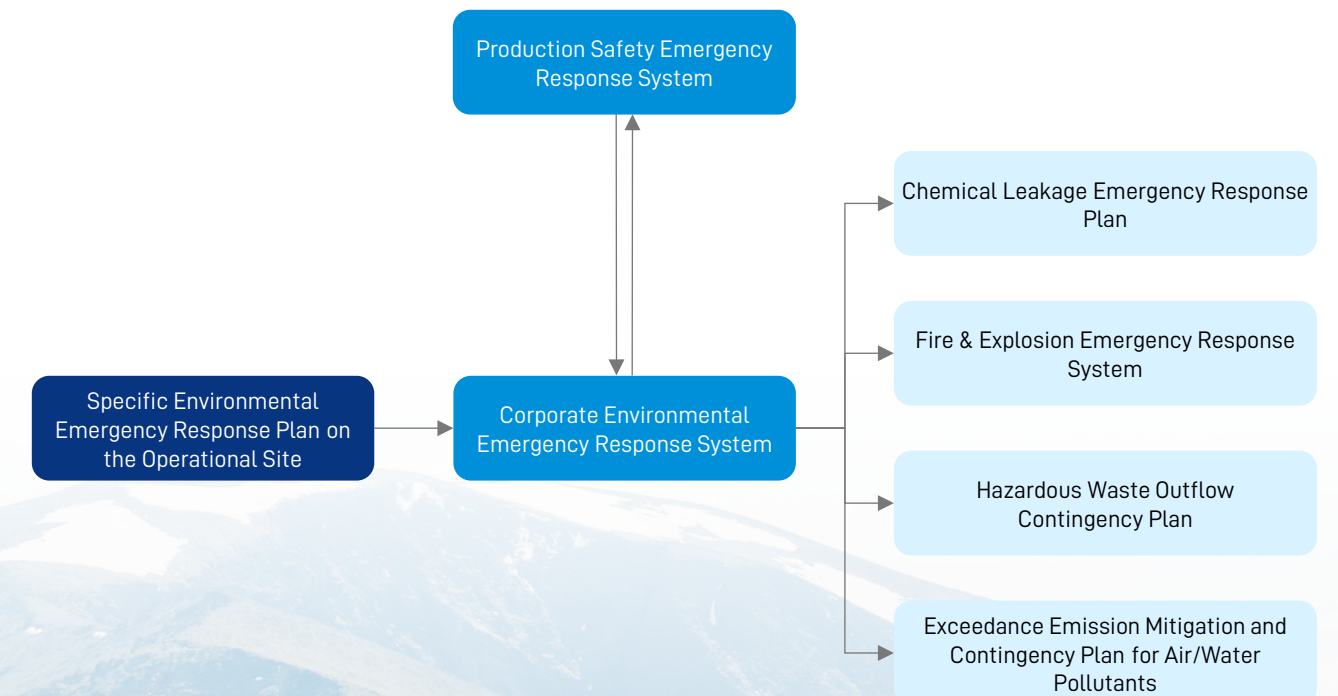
Production Safety Emergency Response System

Specific Environmental Emergency Response Plan on the Operational Site

Corporate Environmental Emergency Response System

Chemical Leakage Emergency Response Plan

Fire & Explosion Emergency Response System

Hazardous Waste Outflow Contingency Plan

Exceedance Emission Mitigation and Contingency Plan for Air/Water Pollutants